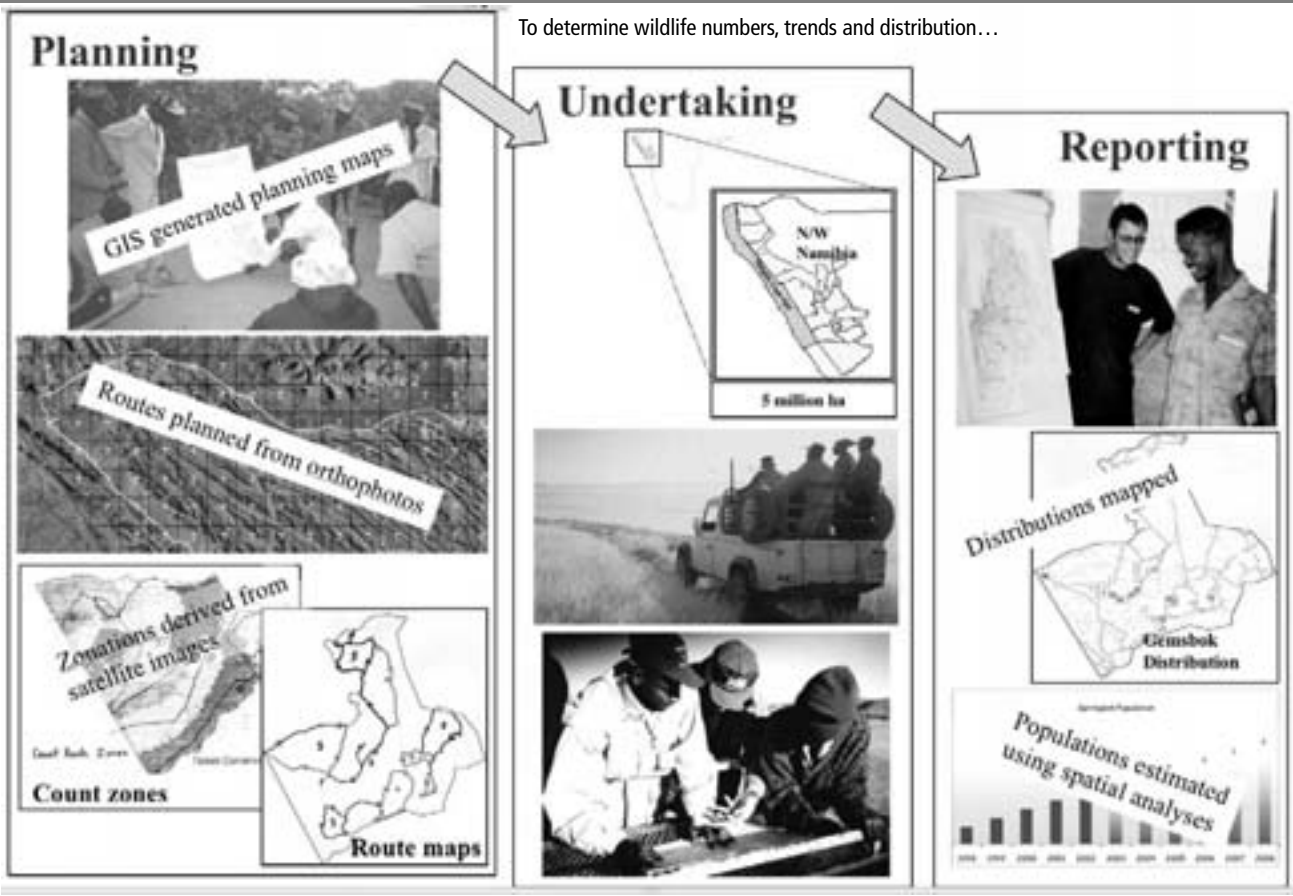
To determine wildlife numbers, trends and distribution…

Planning

GIS generated planning maps

Routes planned from orthophotos

Zonations derived from satellite images

Count Route Zones

Count zones

Route maps

Undertaking

N/W Namibia

5 million ha

Reporting

Distributions mapped

Gemsbok Distribution

Springbok Population

Populations estimated using spatial analyses